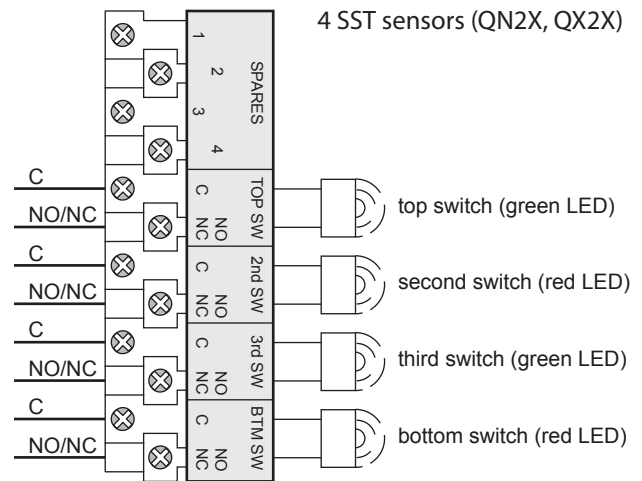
4 SST sensors (QN2X, QX2X)

1
2
3
4
SPARES

C
NO/NC
C
NO NC
TOP SW
top switch (green LED)

C
NO/NC
C
NO NC
2nd SW
second switch (red LED)

C
NO/NC
C
NO NC
3rd SW
third switch (green LED)

C
NO/NC
C
NO NC
BTM SW
bottom switch (red LED)